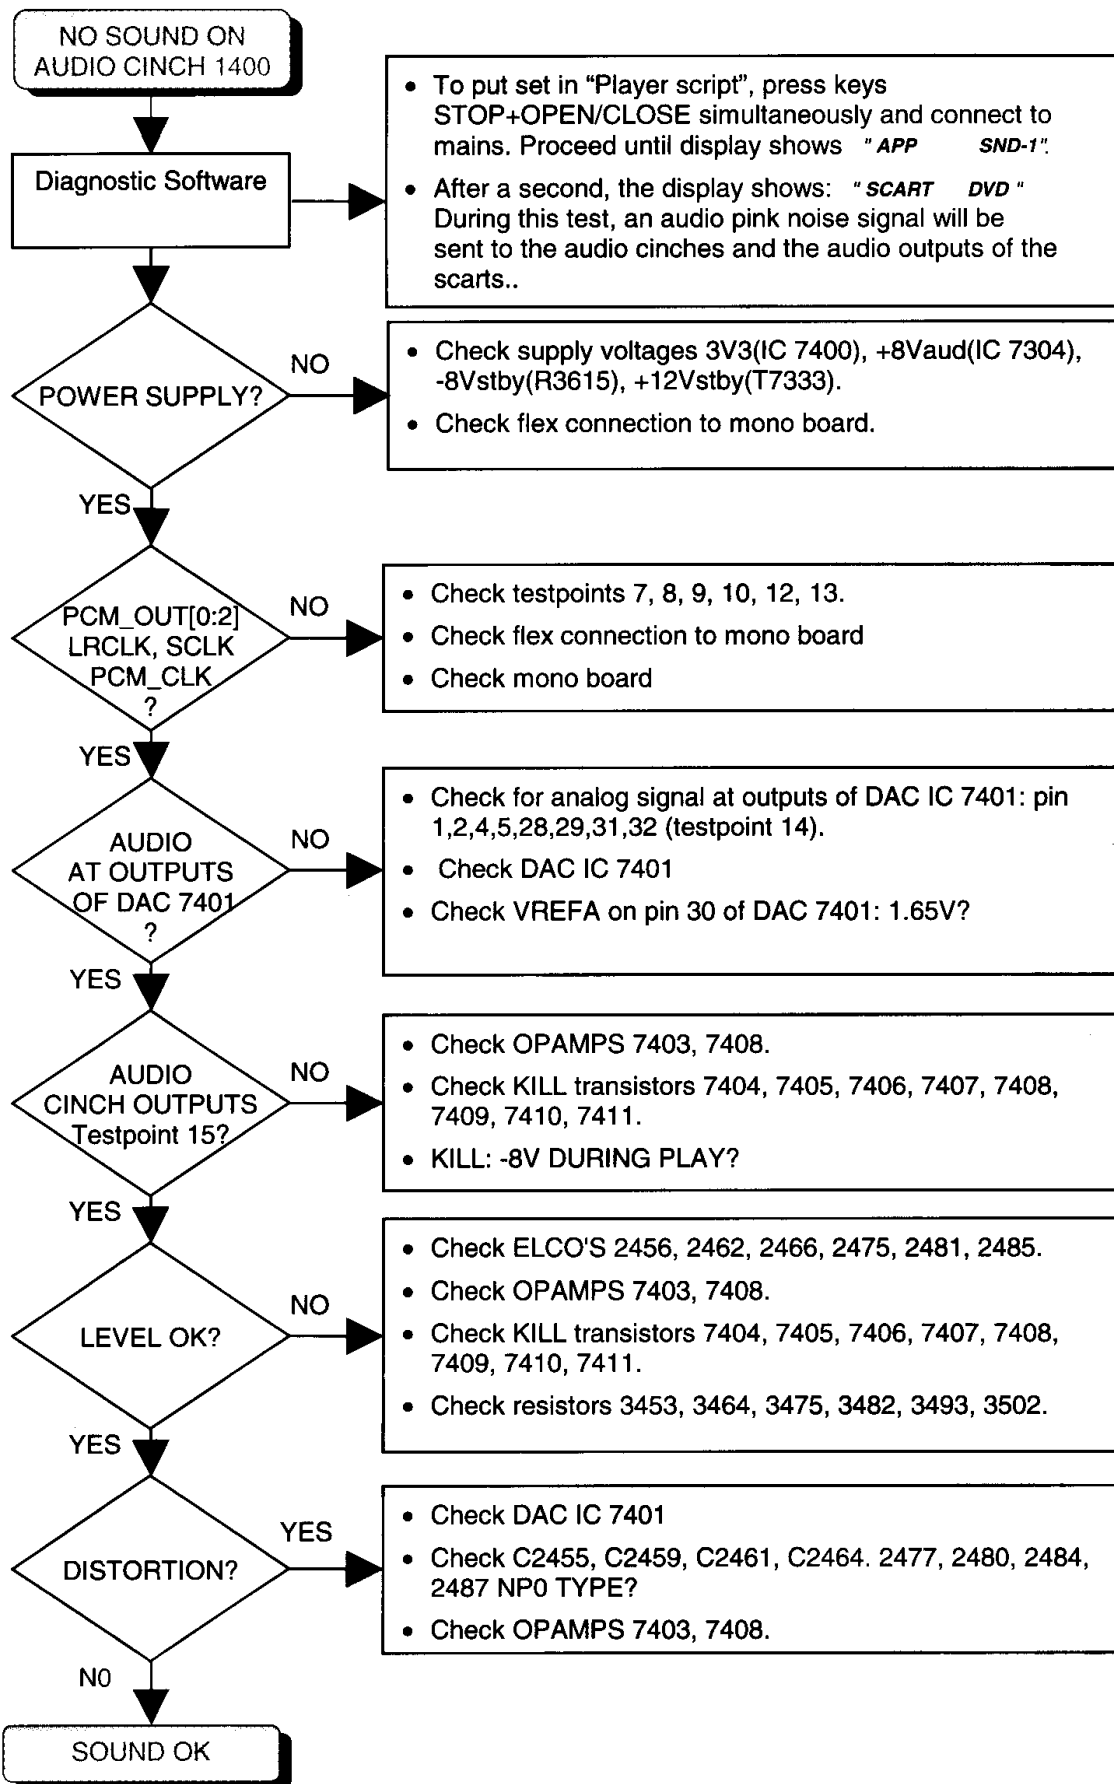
NO SOUND ON AUDIO CINCH 1400

Diagnostic Software

• To put set in "Player script", press keys STOP+OPEN/CLOSE simultaneously and connect to mains. Proceed until display shows "APP SND-1".
• After a second, the display shows: "SCART DVD" During this test, an audio pink noise signal will be sent to the audio cinches and the audio outputs of the scarts..

POWER SUPPLY?

NO

• Check supply voltages 3V3(IC 7400), +8Vaud(IC 7304), -8Vstby(R3615), +12Vstby(T7333).
• Check flex connection to mono board.

YES

PCM_OUT[0:2] LRCLK, SCLK PCM_CLK ?

NO

• Check testpoints 7, 8, 9, 10, 12, 13.
• Check flex connection to mono board
• Check mono board

YES

AUDIO AT OUTPUTS OF DAC 7401 ?

NO

• Check for analog signal at outputs of DAC IC 7401: pin 1,2,4,5,28,29,31,32 (testpoint 14).
• Check DAC IC 7401
• Check VREFA on pin 30 of DAC 7401: 1.65V?

YES

AUDIO CINCH OUTPUTS Testpoint 15?

NO

• Check OPAMPS 7403, 7408.
• Check KILL transistors 7404, 7405, 7406, 7407, 7408, 7409, 7410, 7411.
• KILL: -8V DURING PLAY?

YES

LEVEL OK?

NO

• Check ELCO'S 2456, 2462, 2466, 2475, 2481, 2485.
• Check OPAMPS 7403, 7408.
• Check KILL transistors 7404, 7405, 7406, 7407, 7408, 7409, 7410, 7411.
• Check resistors 3453, 3464, 3475, 3482, 3493, 3502.

YES

DISTORTION?

YES

• Check DAC IC 7401
• Check C2455, C2459, C2461, C2464. 2477, 2480, 2484, 2487 NP0 TYPE?
• Check OPAMPS 7403, 7408.

N0

SOUND OK